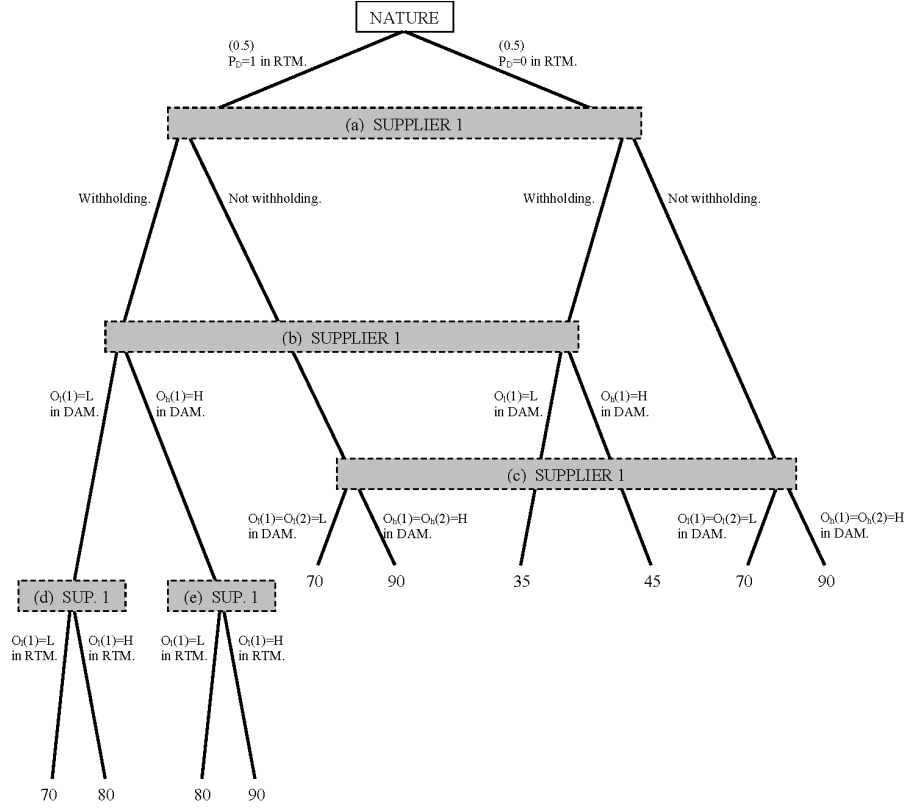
NATURE

(0.5)
$P_D$=1 in RTM.

(0.5)
$P_D$=0 in RTM.

(a) SUPPLIER 1

Withholding.

Not withholding.

Withholding.

Not withholding.

(b) SUPPLIER 1

$O_l(1)$=L in DAM.

$O_h(1)$=H in DAM.

$O_l(1)$=L in DAM.

$O_h(1)$=H in DAM.

(c) SUPPLIER 1

$O_l(1)$=$O_l(2)$=L in DAM.

$O_h(1)$=$O_h(2)$=H in DAM.

$O_l(1)$=$O_l(2)$=L in DAM.

$O_h(1)$=$O_h(2)$=H in DAM.

70 90 35 45 70 90

(d) SUP. 1

(e) SUP. 1

$O_l(1)$=L in RTM.

$O_h(1)$=H in RTM.

$O_l(1)$=L in RTM.

$O_h(1)$=H in RTM.

70 80 80 90